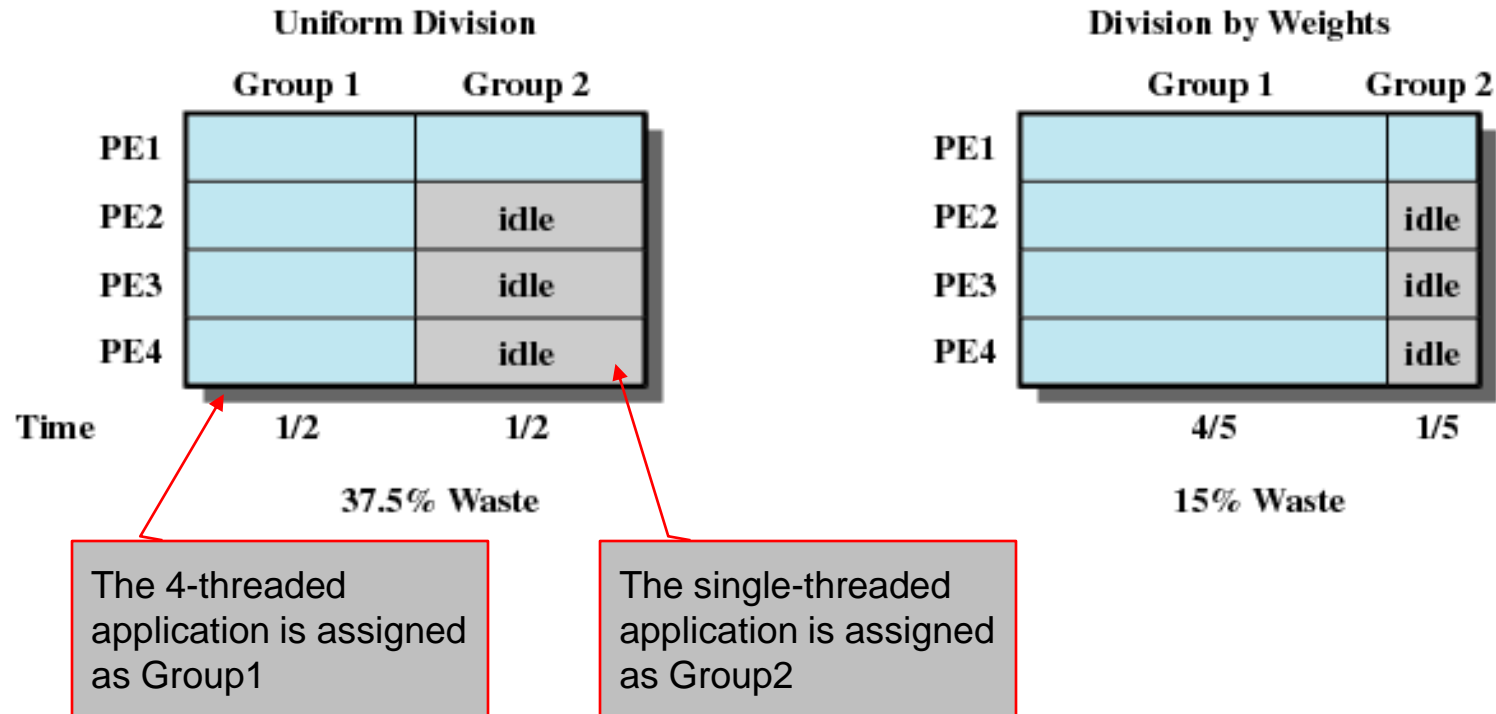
Uniform Division

|  | Group 1 | Group 2 |
|---|---|---|
| PE1 |  |  |
| PE2 |  | idle |
| PE3 |  | idle |
| PE4 |  | idle |
| Time | 1/2 | 1/2 |

37.5% Waste

Division by Weights

|  | Group 1 | Group 2 |
|---|---|---|
| PE1 |  |  |
| PE2 |  | idle |
| PE3 |  | idle |
| PE4 |  | idle |
|  | 4/5 | 1/5 |

15% Waste

The 4-threaded application is assigned as Group1

The single-threaded application is assigned as Group2